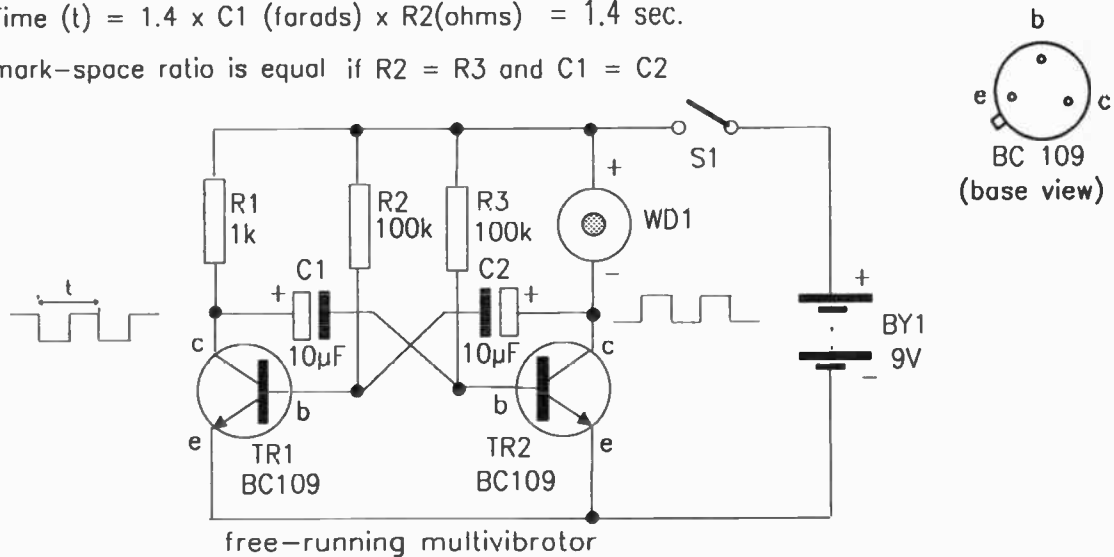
Time (t) = 1.4 x C1 (farads) x R2(ohms) = 1.4 sec.

mark-space ratio is equal if R2 = R3 and C1 = C2

b
e
c
BC 109
(base view)

S1
+
WD1
−
R1
1k
R2
100k
R3
100k
C1
+
C2
+
t
c
10µF
10µF
c
b
b
e
e
TR1
BC109
TR2
BC109
+
BY1
9V
−

free-running multivibrator